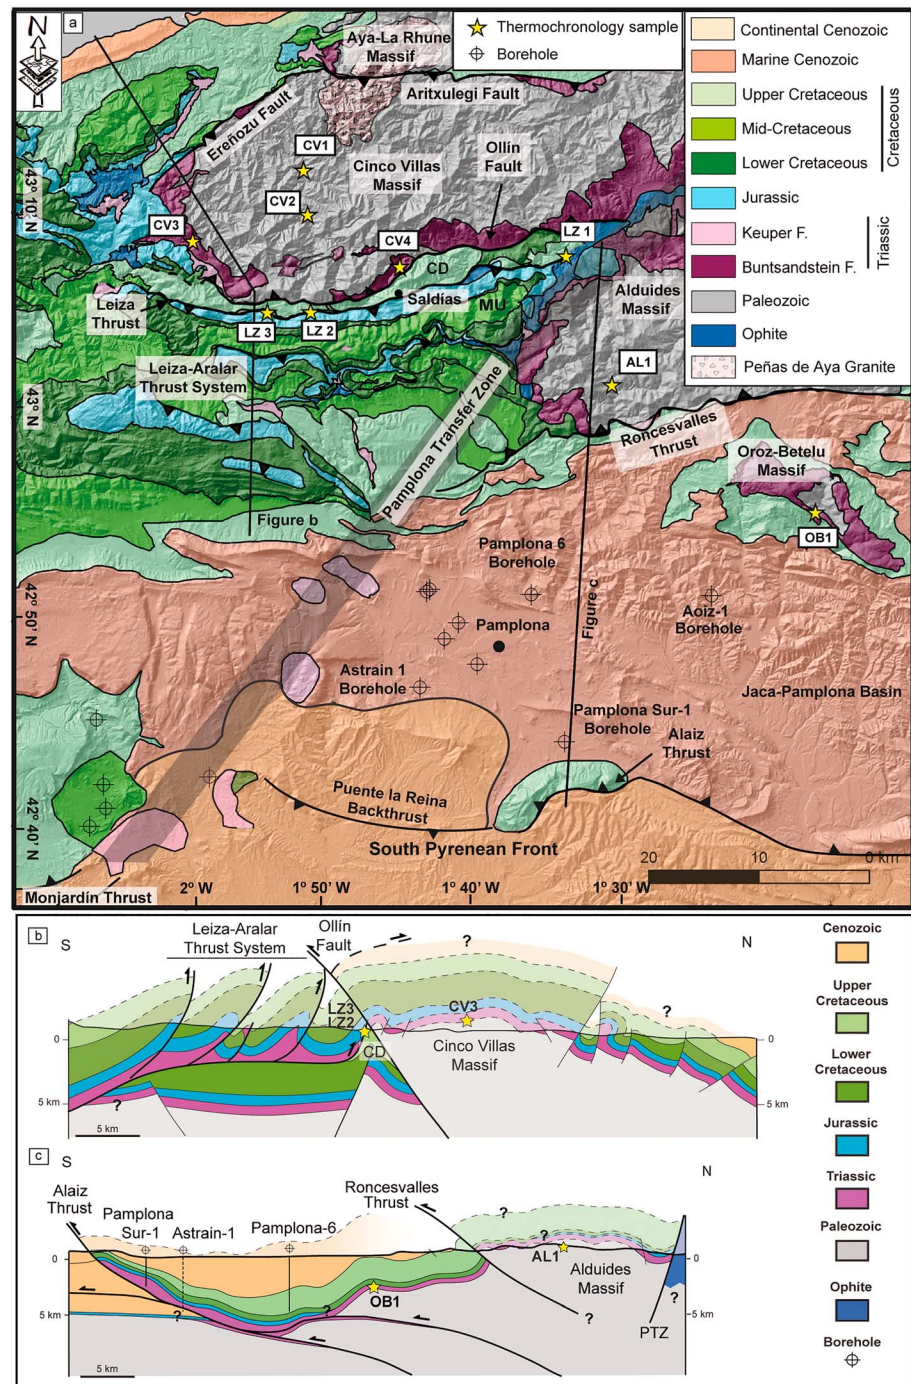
N

a

Thermochronology sample
Borehole

Continental Cenozoic
Marine Cenozoic
Upper Cretaceous
Mid-Cretaceous
Lower Cretaceous
Cretaceous
Jurassic
Keuper F.
Buntsandstein F.
Triassic
Paleozoic
Ophite
Peñas de Aya Granite

Aya-La Rhune Massif
Aritxulegi Fault
Ereñozu Fault
CV1
Cinco Villas Massif
Ollín Fault
CV2
43° 10' N
CV3
CV4
CD
LZ 1
Saldías
MU
Alduides Massif
Leiza Thrust
LZ 3
LZ 2
Leiza-Aralar Thrust System
AL1
43° N
Pamplona Transfer Zone
Roncesvalles Thrust
Oroz-Betelu Massif
Figure b
OB1
Pamplona 6 Borehole
42° 50' N
Pamplona
Figure c
Aoiz-1 Borehole
Astrain 1 Borehole
Jaca-Pamplona Basin
Pamplona Sur-1 Borehole
Alaiz Thrust
42° 40' N
Puente la Reina Backthrust
South Pyrenean Front
20
10
0 km
Monjardín Thrust
2° W
1° 50' W
1° 40' W
1° 30' W

b
S
Leiza-Aralar Thrust System
Ollín Fault
?
N
LZ3
LZ2
CV3
CD
Cinco Villas Massif
?
0
0
5 km
5 km
?
5 km

Cenozoic
Upper Cretaceous
Lower Cretaceous
Jurassic
Triassic
Paleozoic
Ophite
Borehole

c
S
N
Alaiz Thrust
Pamplona Sur-1
Astrain-1
Pamplona-6
Roncesvalles Thrust
?
?
AL1
Alduides Massif
0
0
OB1
?
5 km
?
-5 km
?
?
PTZ
5 km